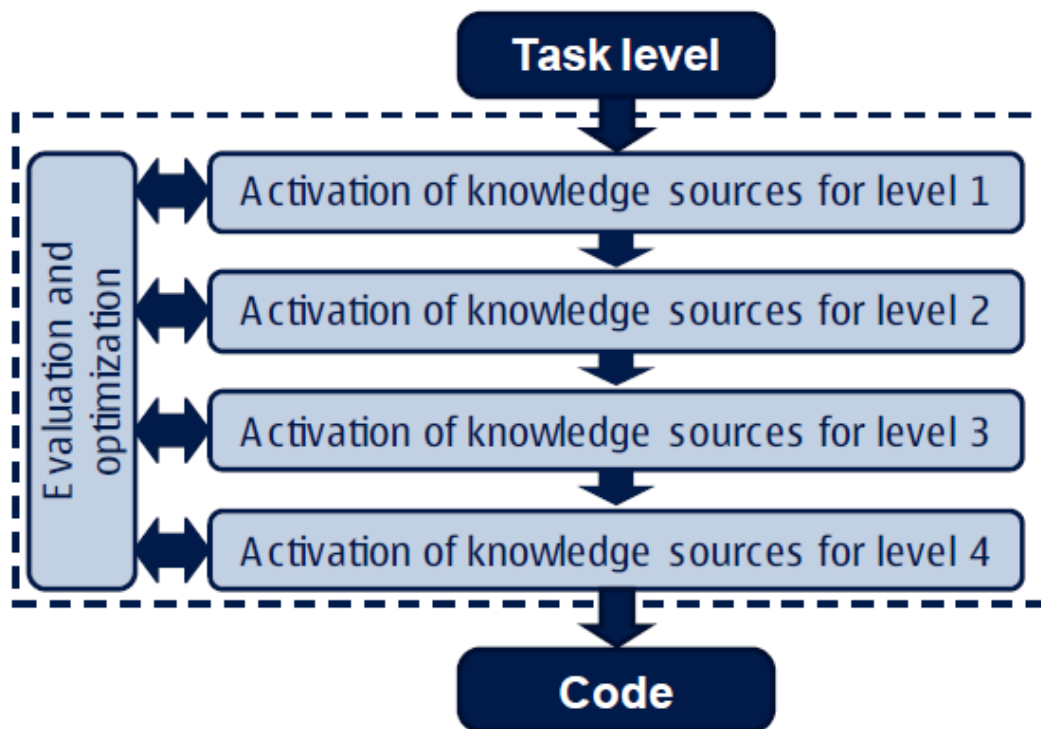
Task level

Evaluation and optimization

Activation of knowledge sources for level 1

Activation of knowledge sources for level 2

Activation of knowledge sources for level 3

Activation of knowledge sources for level 4

Code